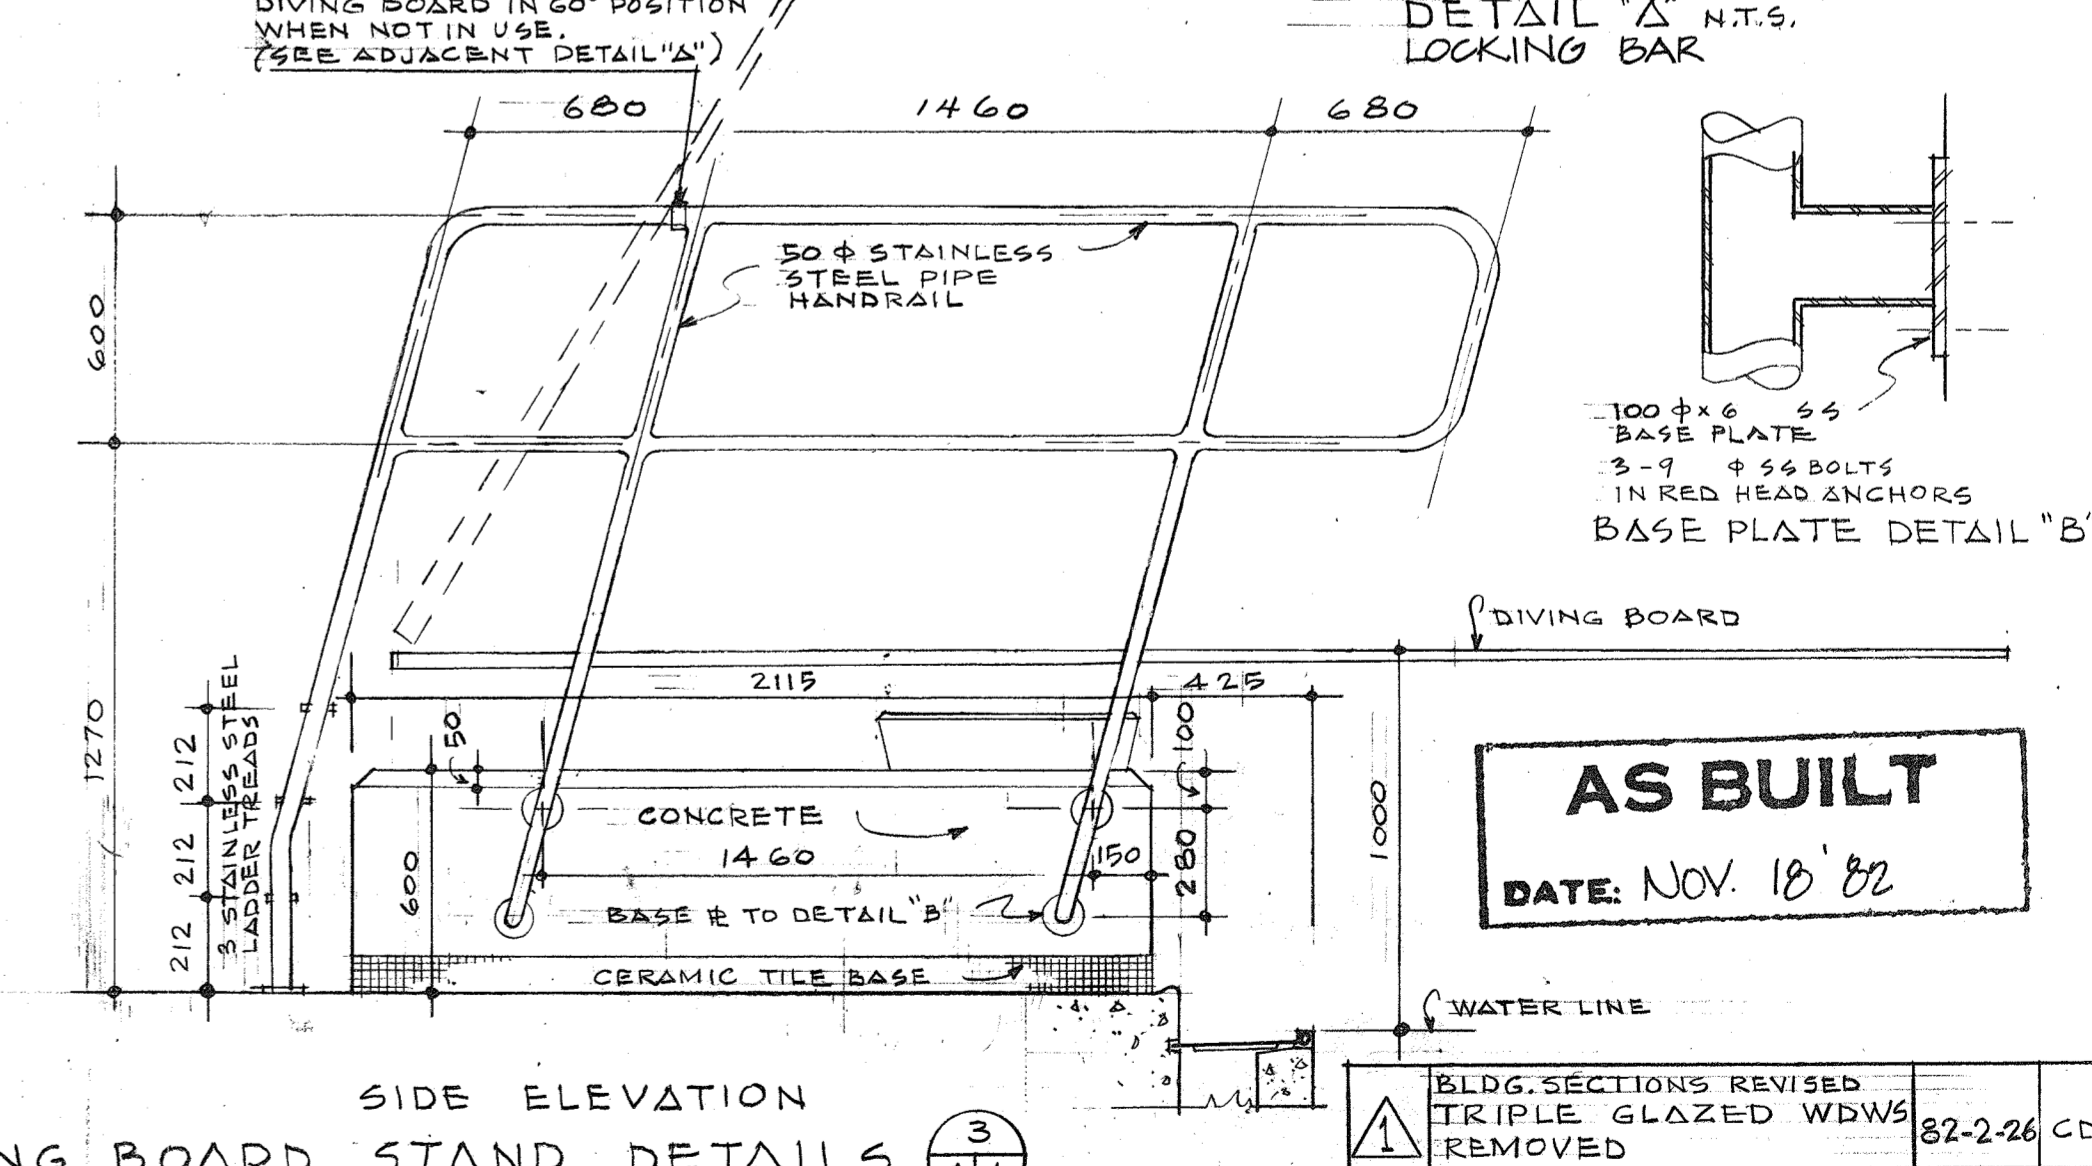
DIVING BOARD IN 60° POSITION WHEN NOT IN USE. (SEE ADJACENT DETAIL "A")

DETAIL "A" N.T.S. LOCKING BAR

680

1460

680

600

50 $\phi$ STAINLESS STEEL PIPE HANDRAIL

100 $\phi$ x 6 SS BASE PLATE

3 - 9 $\phi$ SS BOLTS IN RED HEAD ANCHORS

BASE PLATE DETAIL "B"

℄ DIVING BOARD

2115

425

1270

212

212

212

3 STAINLESS STEEL LADDER TREADS

50

100

CONCRETE

1460

600

150

280

1000

BASE ℄ TO DETAIL "B"

CERAMIC TILE BASE

℄ WATER LINE

AS BUILT

DATE: NOV. 18 '82

SIDE ELEVATION

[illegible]NG BOARD STAND DETAILS

3

| 1 | BLDG. SECTIONS REVISED TRIPLE GLAZED WDWS REMOVED | 82-2-26 | C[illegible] |